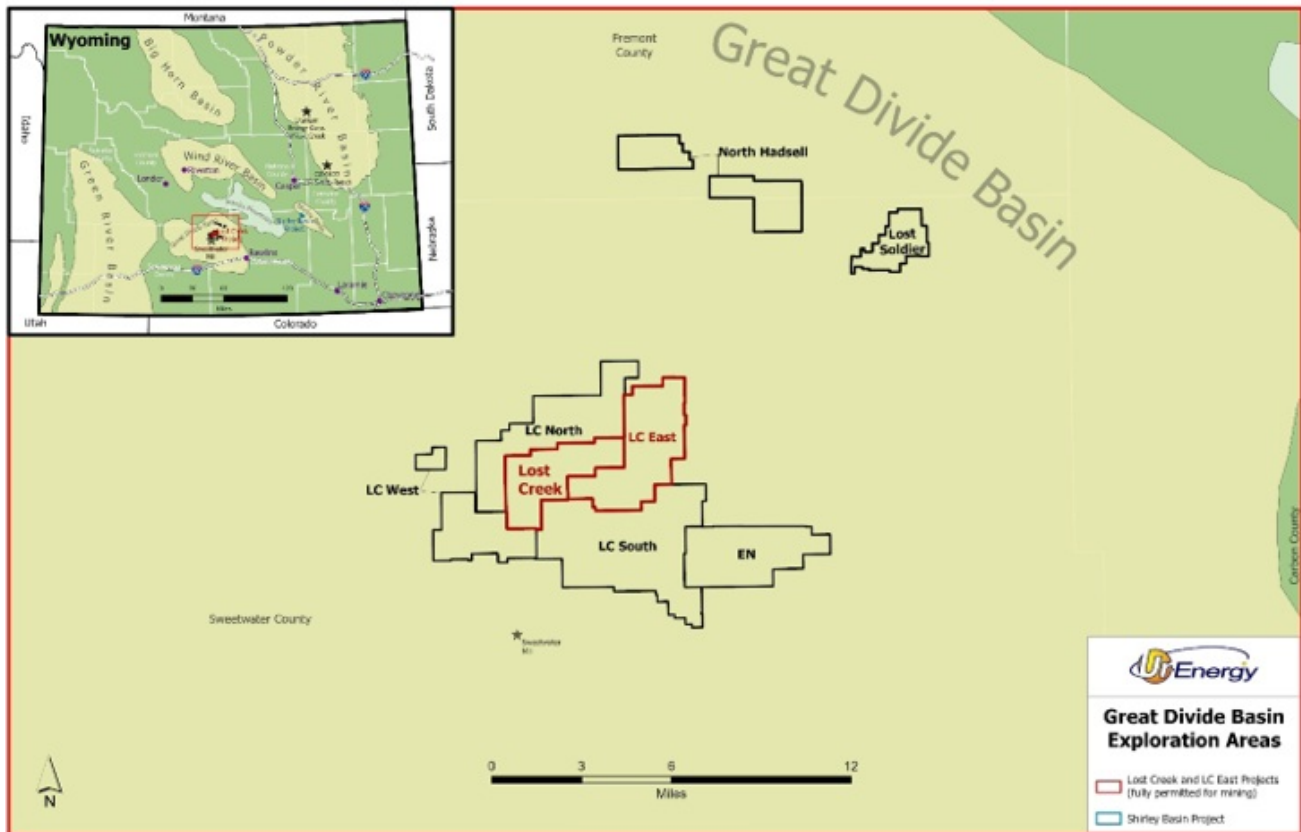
Montana
Wyoming
Big Horn Basin
Powder River Basin
Idaho
South Dakota
Wind River Basin
Lander
Riverton
Casper
Green River Basin
Nebraska
Rawlins
Utah
Colorado

Fremont County
Great Divide Basin
North Hadsell
Lost Soldier
LC North
LC East
Lost Creek
LC West
LC South
EN
Sweetwater County
Carbon County
N
0 3 6 12
Miles

UrEnergy
Great Divide Basin Exploration Areas
Lost Creek and LC East Projects (fully permitted for mining)
Shirley Basin Project